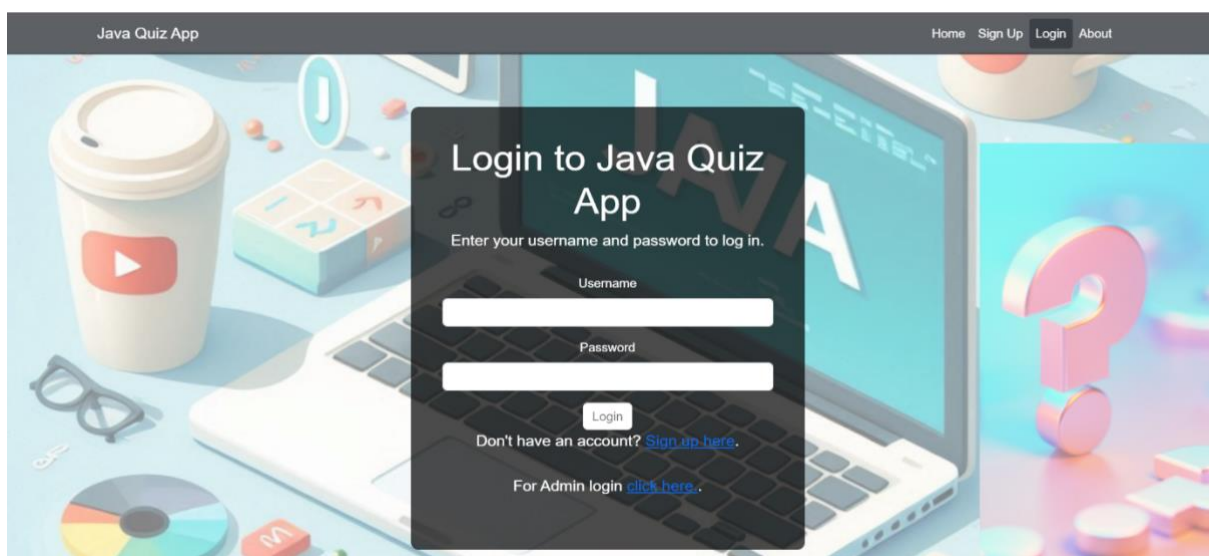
Java Quiz App

Home Sign Up Login About

Login to Java Quiz App

Enter your username and password to log in.

Username

Password

Login

Don't have an account? Sign up here.

For Admin login click here..